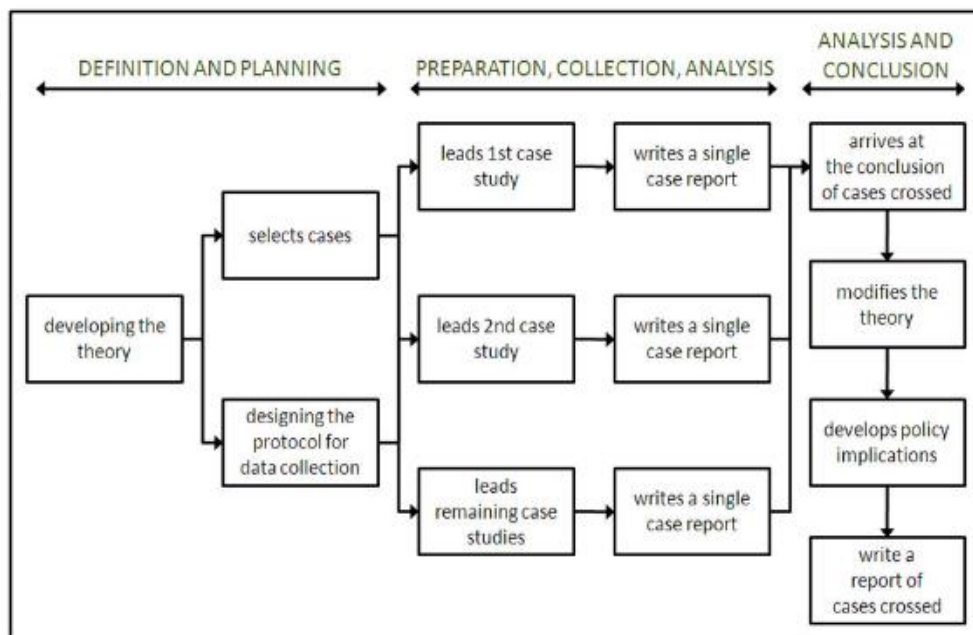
DEFINITION AND PLANNING

PREPARATION, COLLECTION, ANALYSIS

ANALYSIS AND CONCLUSION

developing the theory

selects cases

designing the protocol for data collection

leads 1st case study

leads 2nd case study

leads remaining case studies

writes a single case report

writes a single case report

writes a single case report

arrives at the conclusion of cases crossed

modifies the theory

develops policy implications

write a report of cases crossed